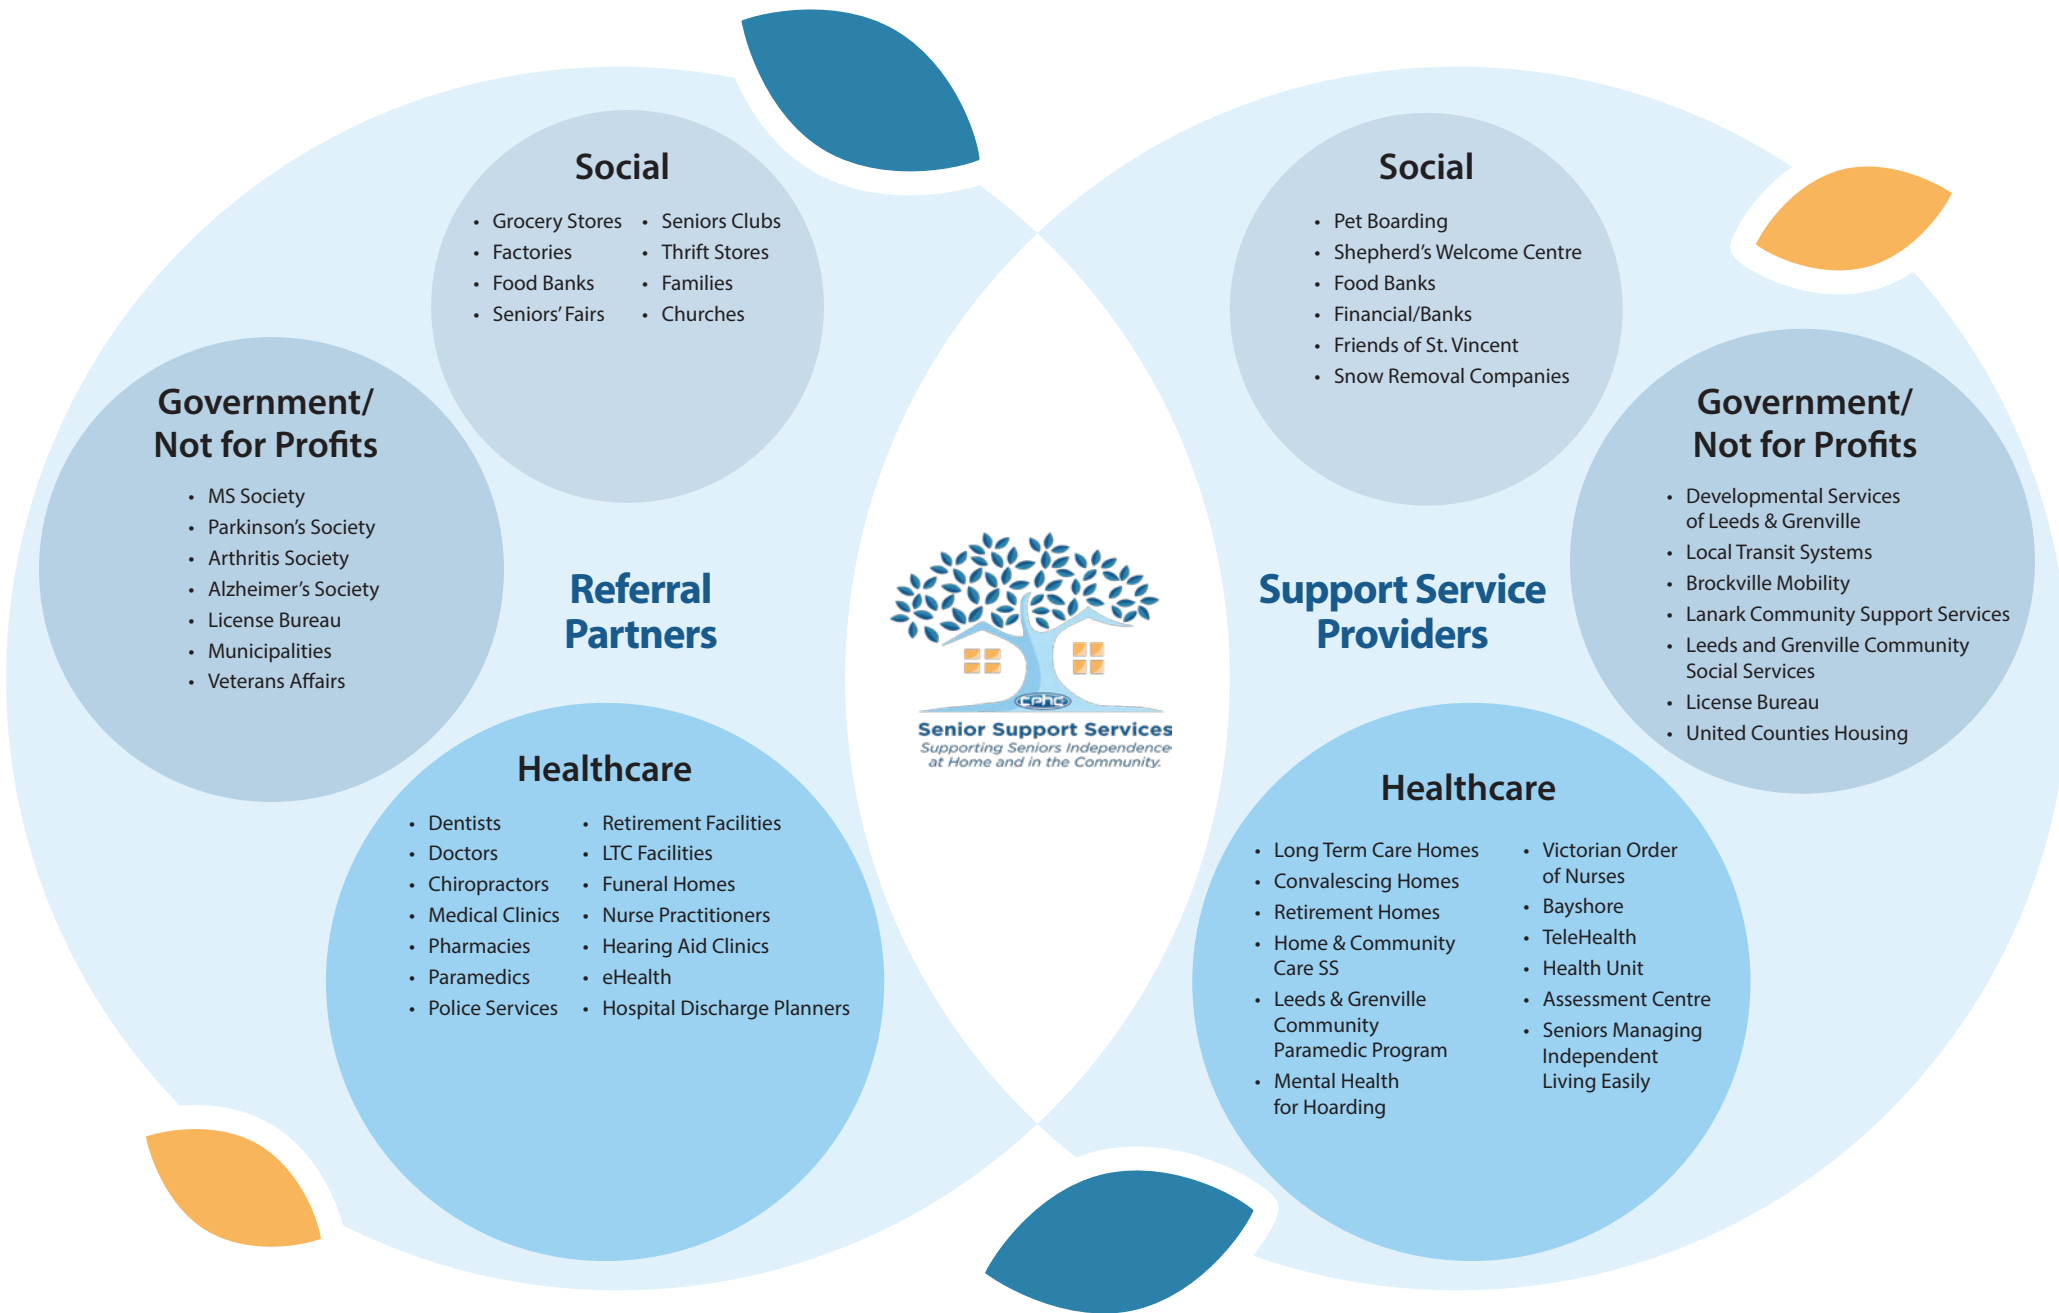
Social

- Grocery Stores
- Factories
- Food Banks
- Seniors' Fairs
- Seniors Clubs
- Thrift Stores
- Families
- Churches

Government/ Not for Profits

- MS Society
- Parkinson's Society
- Arthritis Society
- Alzheimer's Society
- License Bureau
- Municipalities
- Veterans Affairs

Referral Partners

Healthcare

- Dentists
- Doctors
- Chiropractors
- Medical Clinics
- Pharmacies
- Paramedics
- Police Services
- Retirement Facilities
- LTC Facilities
- Funeral Homes
- Nurse Practitioners
- Hearing Aid Clinics
- eHealth
- Hospital Discharge Planners

cphc

Senior Support Services
Supporting Seniors Independence at Home and in the Community.

Social

- Pet Boarding
- Shepherd's Welcome Centre
- Food Banks
- Financial/Banks
- Friends of St. Vincent
- Snow Removal Companies

Support Service Providers

Government/ Not for Profits

- Developmental Services of Leeds & Grenville
- Local Transit Systems
- Brockville Mobility
- Lanark Community Support Services
- Leeds and Grenville Community Social Services
- License Bureau
- United Counties Housing

Healthcare

- Long Term Care Homes
- Convalescing Homes
- Retirement Homes
- Home & Community Care SS
- Leeds & Grenville Community Paramedic Program
- Mental Health for Hoarding
- Victorian Order of Nurses
- Bayshore
- TeleHealth
- Health Unit
- Assessment Centre
- Seniors Managing Independent Living Easily